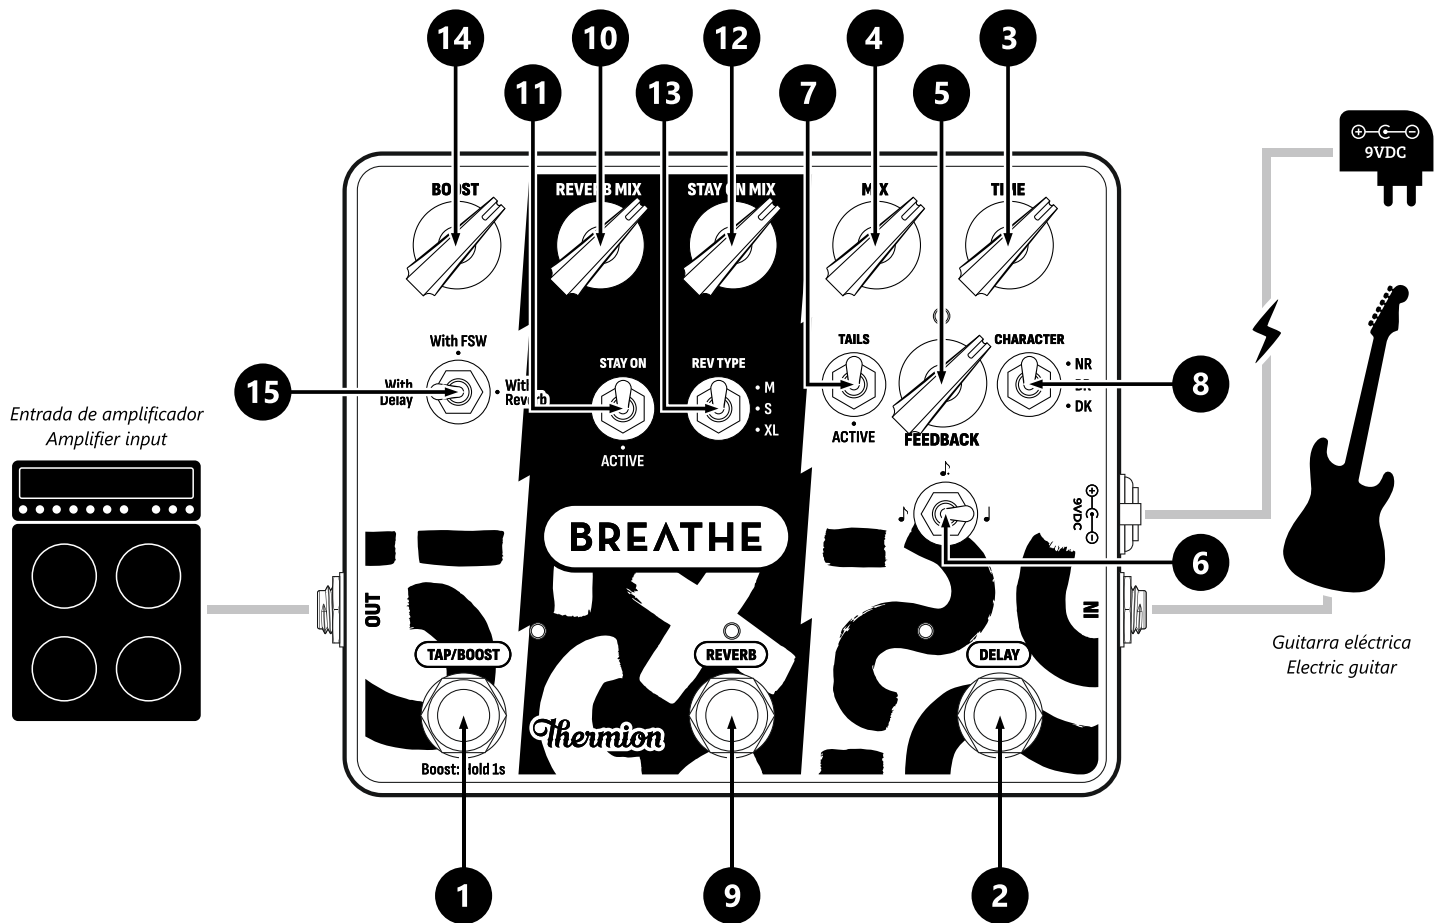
14
10
12
4
3
11
13
7
5
9VDC
BOOST
REVERB MIX
STAY ON MIX
MIX
TIME
With FSW
With Delay
With Reverb
15
STAY ON
ACTIVE
REV TYPE
• M
• S
• XL
TAILS
ACTIVE
FEEDBACK
CHARACTER
• NR
• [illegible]
• DK
8
Entrada de amplificador
Amplifier input
9VDC
6
BREATHE
OUT
IN
TAP/BOOST
REVERB
DELAY
Thermion
Boost: Hold 1s
Guitarra eléctrica
Electric guitar
1
9
2